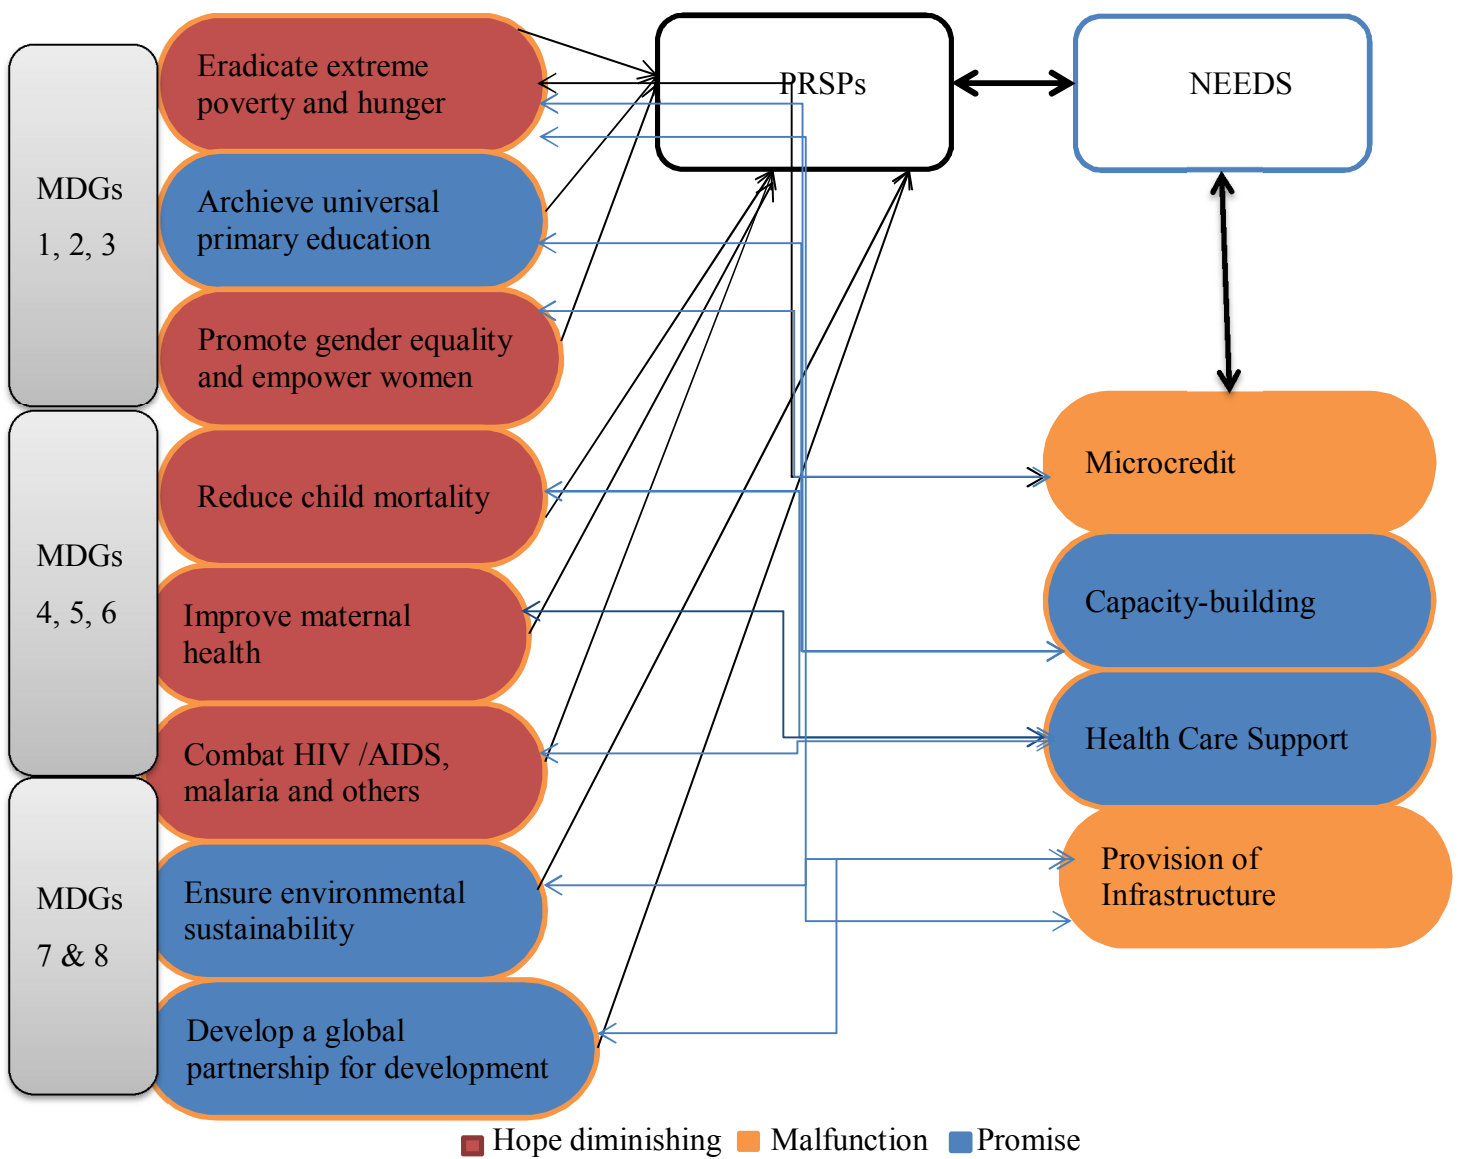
MDGs 1, 2, 3

Eradicate extreme poverty and hunger

Archieve universal primary education

Promote gender equality and empower women

MDGs 4, 5, 6

Reduce child mortality

Improve maternal health

Combat HIV /AIDS, malaria and others

MDGs 7 & 8

Ensure environmental sustainability

Develop a global partnership for development

PRSPs

NEEDS

Microcredit

Capacity-building

Health Care Support

Provision of Infrastructure

Hope diminishing Malfunction Promise